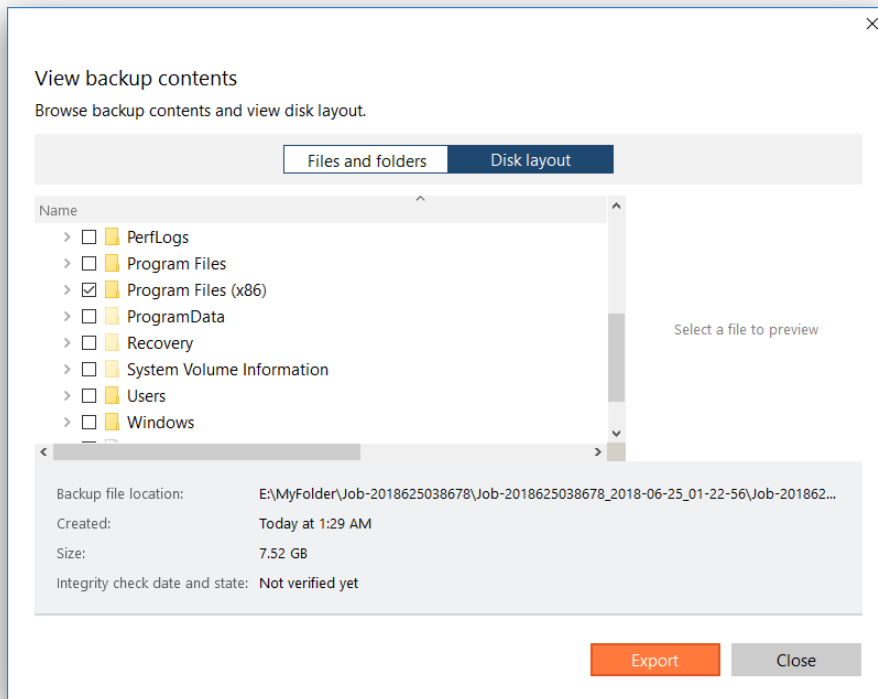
View backup contents

Browse backup contents and view disk layout.

Files and folders | Disk layout

Name

PerfLogs
Program Files
Program Files (x86)
ProgramData
Recovery
System Volume Information
Users
Windows

Select a file to preview

Backup file location: E:\MyFolder\Job-2018625038678\Job-2018625038678_2018-06-25_01-22-56\Job-201862...
Created: Today at 1:29 AM
Size: 7.52 GB
Integrity check date and state: Not verified yet

Export
Close